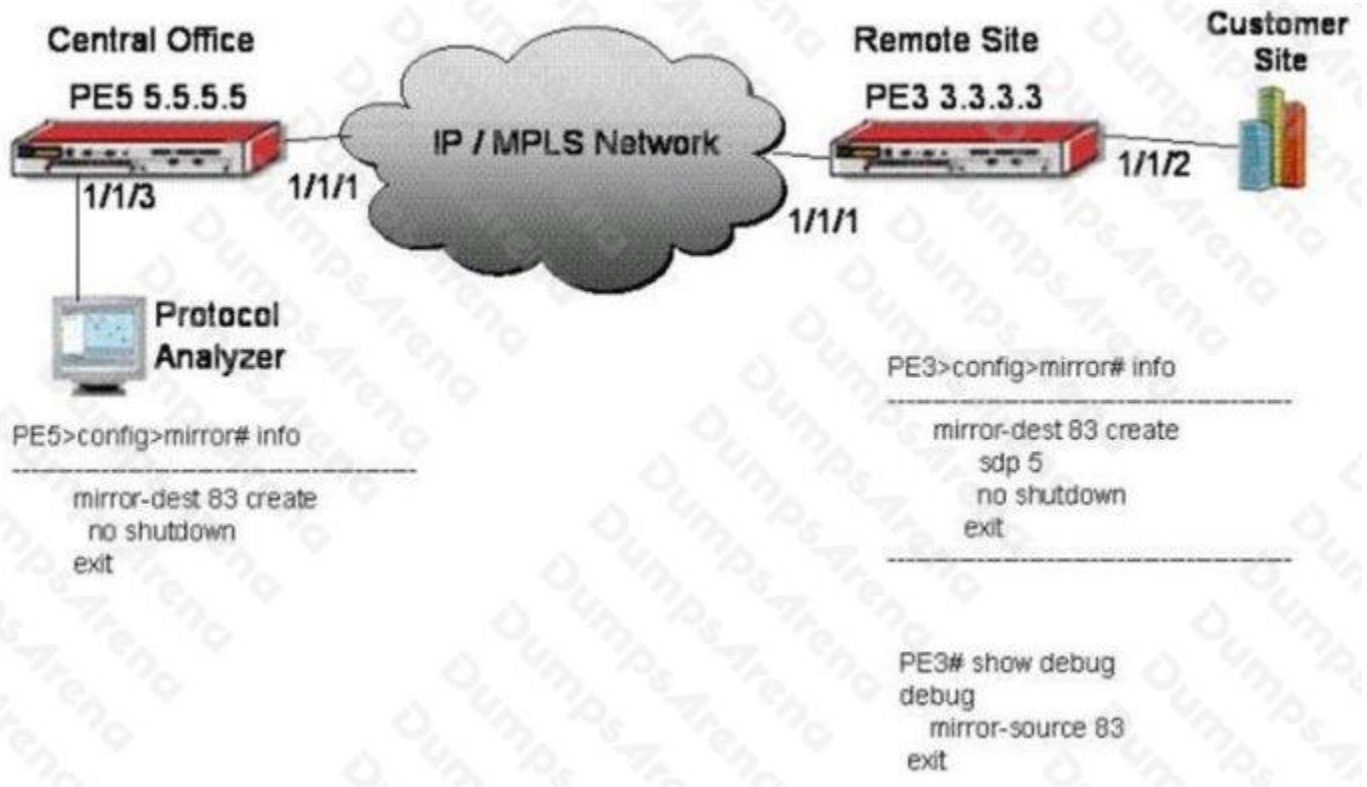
Central Office
PE5 5.5.5.5

IP / MPLS Network

Remote Site
PE3 3.3.3.3

Customer Site

1/1/3
1/1/1
1/1/1
1/1/2

Protocol Analyzer

PE5>config>mirror# info
----------------------------------------
mirror-dest 83 create
no shutdown
exit

PE3>config>mirror# info
----------------------------------------
mirror-dest 83 create
sdp 5
no shutdown
exit
----------------------------------------

PE3# show debug
debug
mirror-source 83
exit

DumpsArena